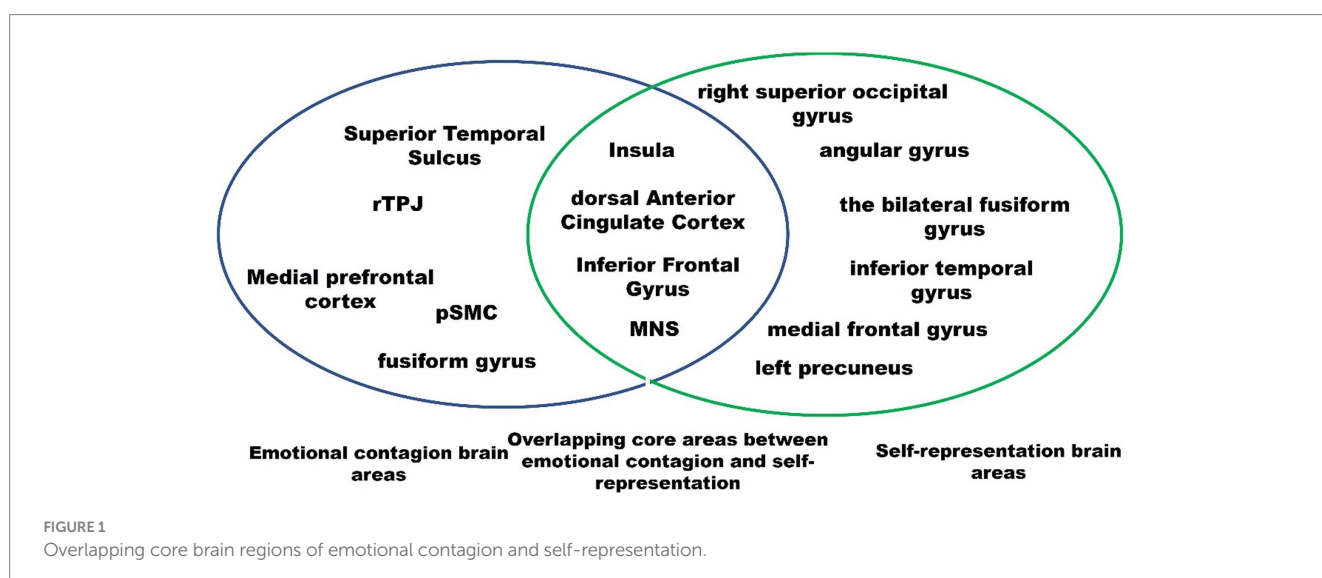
Superior Temporal Sulcus

rTPJ

Medial prefrontal cortex

pSMC

fusiform gyrus

Insula

dorsal Anterior Cingulate Cortex

Inferior Frontal Gyrus

MNS

right superior occipital gyrus

angular gyrus

the bilateral fusiform gyrus

inferior temporal gyrus

medial frontal gyrus

left precuneus

Emotional contagion brain areas

Overlapping core areas between emotional contagion and self-representation

Self-representation brain areas

FIGURE 1
Overlapping core brain regions of emotional contagion and self-representation.